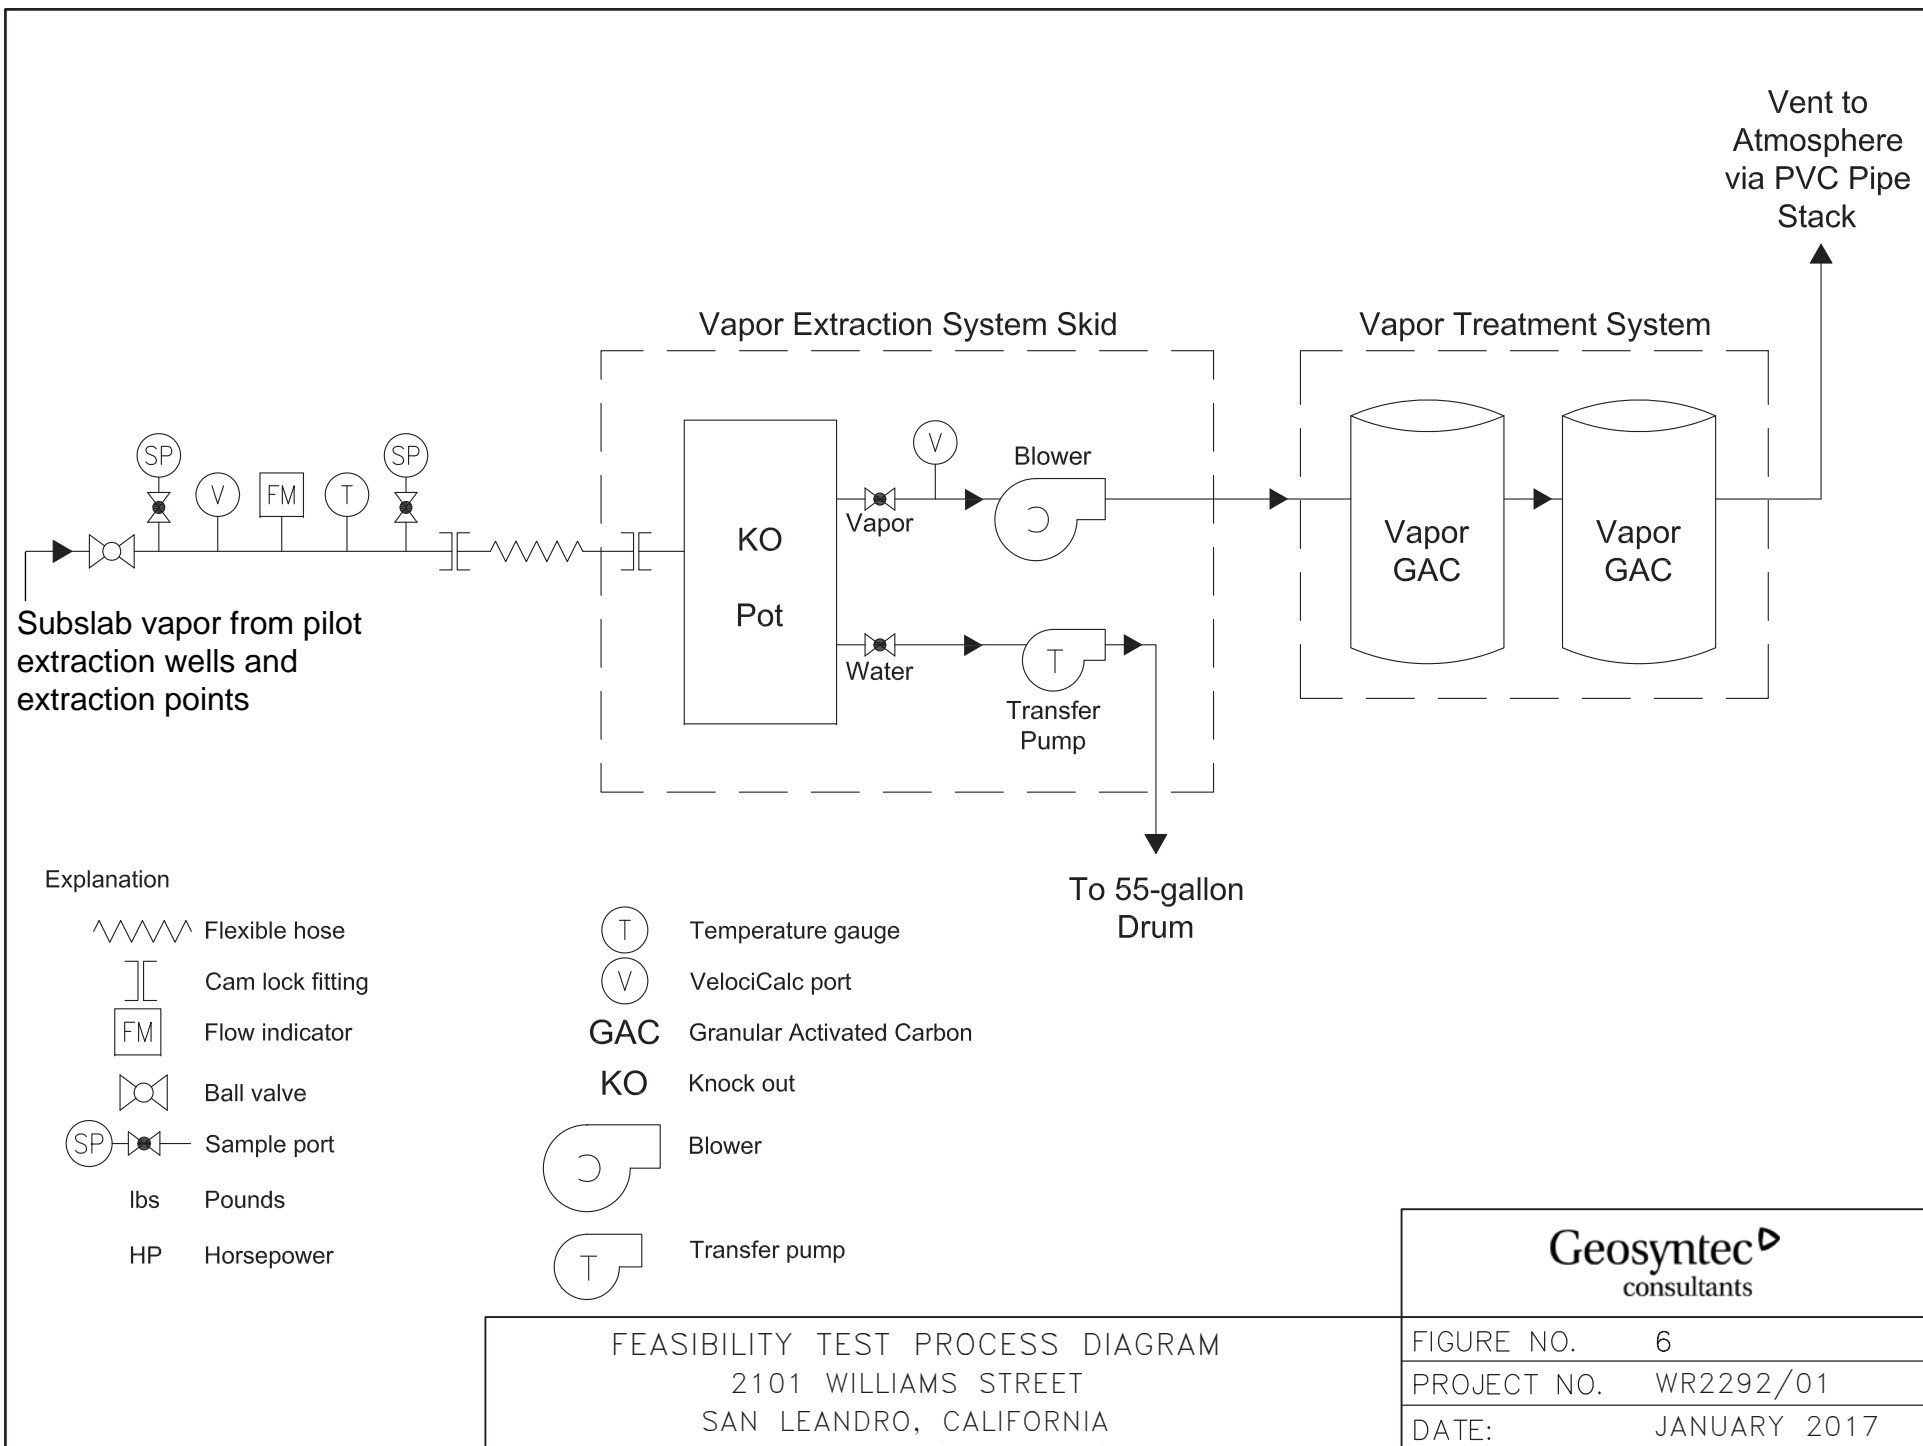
Vent to Atmosphere via PVC Pipe Stack

Vapor Extraction System Skid

Vapor Treatment System

SP

SP

V

FM

T

V

Blower

Vapor

KO

Pot

Vapor GAC

Vapor GAC

Water

T

Transfer Pump

Subslab vapor from pilot extraction wells and extraction points

To 55-gallon Drum

Explanation

Flexible hose

Cam lock fitting

FM Flow indicator

Ball valve

SP Sample port

lbs Pounds

HP Horsepower

T Temperature gauge

V VelociCalc port

GAC Granular Activated Carbon

KO Knock out

Blower

T Transfer pump

Geosyntec
consultants

FEASIBILITY TEST PROCESS DIAGRAM
2101 WILLIAMS STREET
SAN LEANDRO, CALIFORNIA

| FIGURE NO. | 6 |
|---|---|
| PROJECT NO. | WR2292/01 |
| DATE: | JANUARY 2017 |